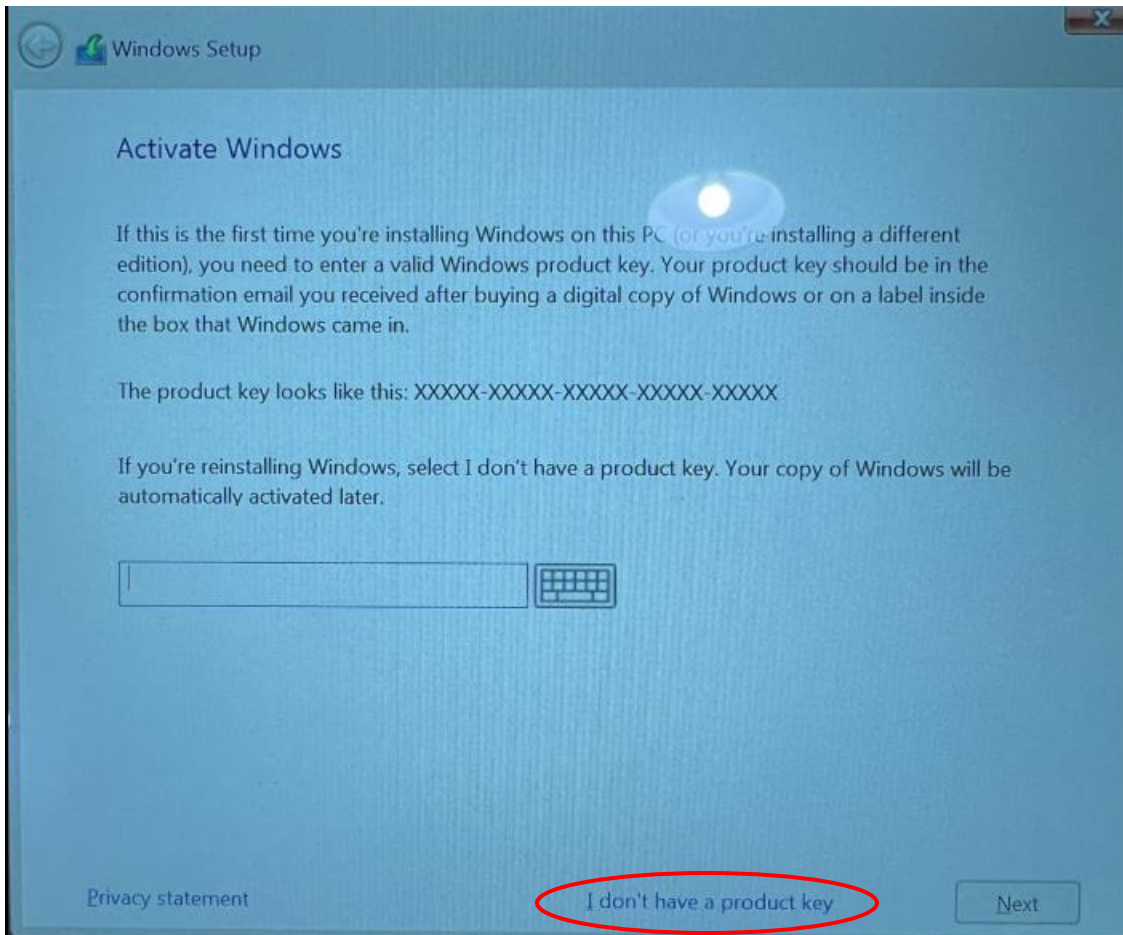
Windows Setup

Activate Windows

If this is the first time you're installing Windows on this PC (or you're installing a different edition), you need to enter a valid Windows product key. Your product key should be in the confirmation email you received after buying a digital copy of Windows or on a label inside the box that Windows came in.

The product key looks like this: XXXXX-XXXXX-XXXXX-XXXXX-XXXXX

If you're reinstalling Windows, select I don't have a product key. Your copy of Windows will be automatically activated later.

Privacy statement

I don't have a product key

Next